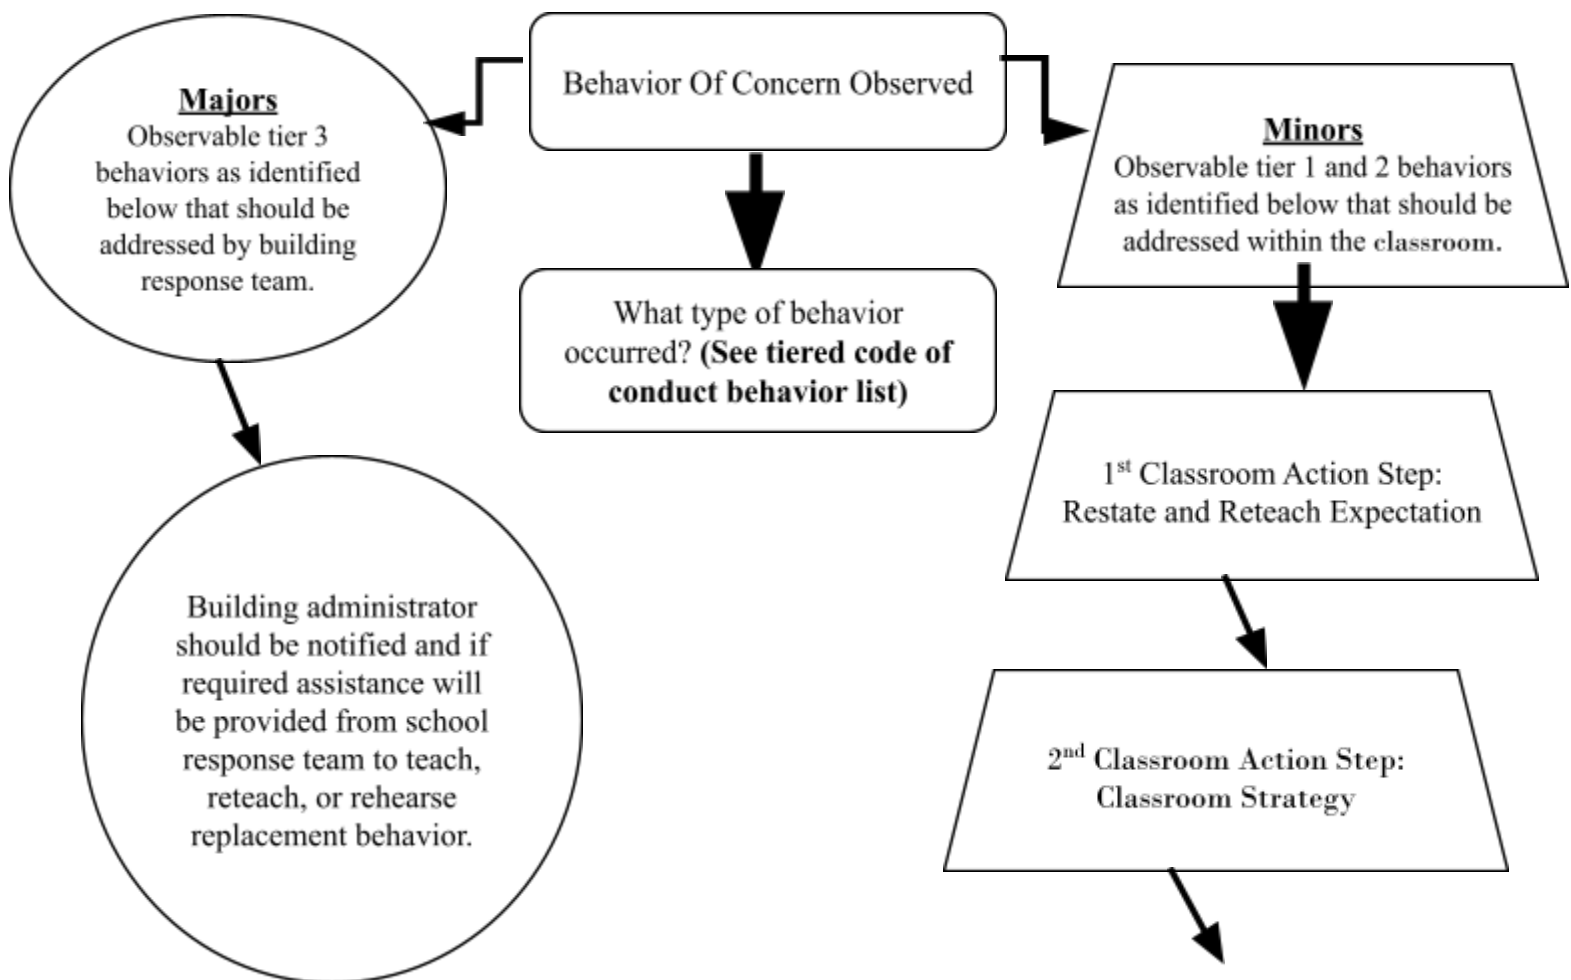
Behavior Of Concern Observed

Majors
Observable tier 3 behaviors as identified below that should be addressed by building response team.

What type of behavior occurred? **(See tiered code of conduct behavior list)**

Minors
Observable tier 1 and 2 behaviors as identified below that should be addressed within the classroom.

Building administrator should be notified and if required assistance will be provided from school response team to teach, reteach, or rehearse replacement behavior.

1$^{st}$ Classroom Action Step: Restate and Reteach Expectation

2$^{nd}$ Classroom Action Step: Classroom Strategy